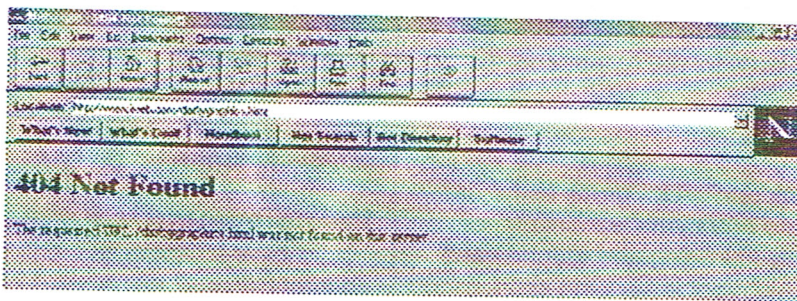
File Edit View Go Bookmarks Options Directory Window Help

Back Forward Home Reload Images Open Print Find Stop

Location: http://www.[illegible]

What's New! What's Cool! Handbook Net Search Net Directory Software

404 Not Found

The requested URL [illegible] was not found on this server.